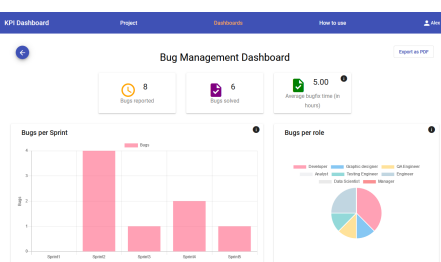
KPI Dashboard Project Dashboards How to use Alex

Bug Management Dashboard

Export as PDF

8
Bugs reported

6
Bugs solved

5.00
Average bugfix time (in hours)

Bugs per Sprint

Bugs

Bugs

4
3
2
1
0

Sprint1 Sprint2 Sprint3 Sprint4 Sprint5

Bugs per role

Developer Graphic designer QA Engineer Analyst Testing Engineer Engineer Data Scientist Manager